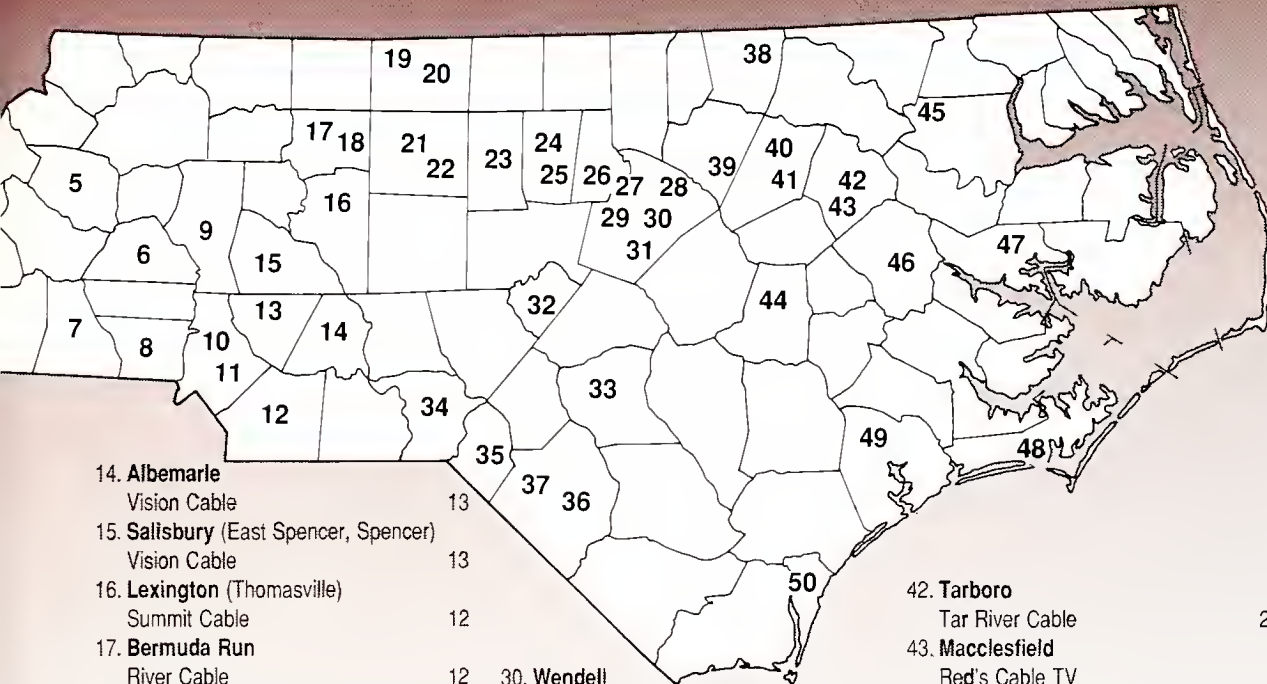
19 20 38
45
17 18 21 22 23 24 25 26 27 28 39 40 41 42 43
5 16 29 30
9 31
6 15 47
46
13 32 44
7 10 14
8 11
33
12 34
49
48
35
37 36
50

14. Albemarle
Vision Cable 13
15. Salisbury (East Spencer, Spencer)
Vision Cable 13
16. Lexington (Thomasville)
Summit Cable 12
17. Bermuda Run
River Cable 12

30. Wendell

42. Tarboro
Tar River Cable 2
43. Macclesfield
Red's Cable TV